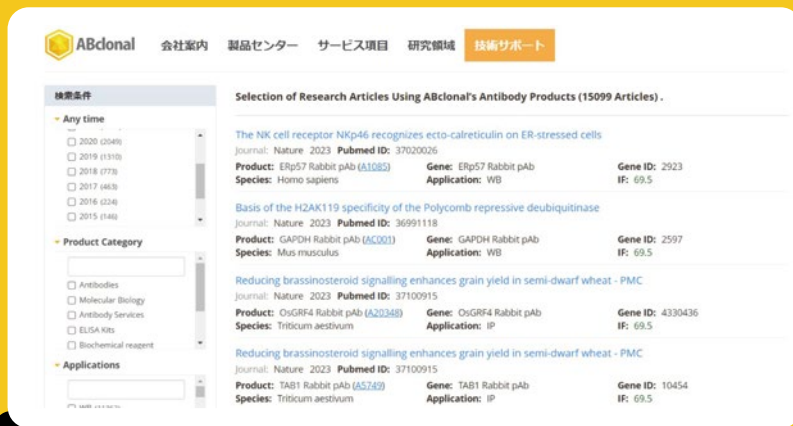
ABclonal 会社案内 製品センター サービス項目 研究領域 技術サポート

検索条件

Any time

2020 (2049)
2019 (1310)
2018 (773)
2017 (463)
2016 (224)
2015 (146)

Product Category

Antibodies
Molecular Biology
Antibody Services
ELISA Kits
Biochemical reagent

Applications

WB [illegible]

Selection of Research Articles Using ABclonal's Antibody Products (15099 Articles) .

The NK cell receptor NKp46 recognizes ecto-calreticulin on ER-stressed cells
Journal: Nature 2023 Pubmed ID: 37020026
Product: ERp57 Rabbit pAb (A1085) Gene: ERp57 Rabbit pAb Gene ID: 2923
Species: Homo sapiens Application: WB IF: 69.5

Basis of the H2AK119 specificity of the Polycomb repressive deubiquitinase
Journal: Nature 2023 Pubmed ID: 36991118
Product: GAPDH Rabbit pAb (AC001) Gene: GAPDH Rabbit pAb Gene ID: 2597
Species: Mus musculus Application: WB IF: 69.5

Reducing brassinosteroid signalling enhances grain yield in semi-dwarf wheat - PMC
Journal: Nature 2023 Pubmed ID: 37100915
Product: OsGRF4 Rabbit pAb (A20348) Gene: OsGRF4 Rabbit pAb Gene ID: 4330436
Species: Triticum aestivum Application: IP IF: 69.5

Reducing brassinosteroid signalling enhances grain yield in semi-dwarf wheat - PMC
Journal: Nature 2023 Pubmed ID: 37100915
Product: TAB1 Rabbit pAb (A5749) Gene: TAB1 Rabbit pAb Gene ID: 10454
Species: Triticum aestivum Application: IP IF: 69.5